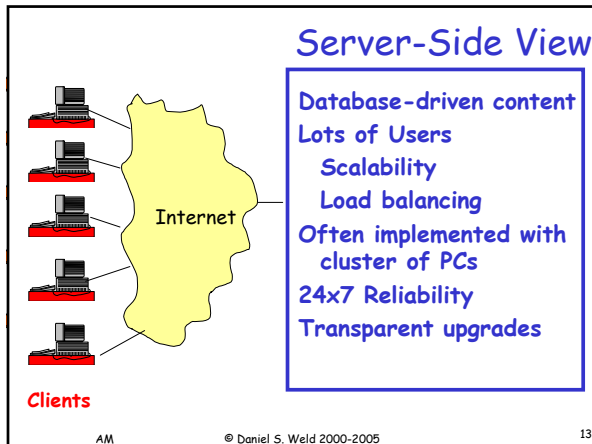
Server-Side View

Internet

Database-driven content
Lots of Users
Scalability
Load balancing
Often implemented with cluster of PCs
24x7 Reliability
Transparent upgrades

Clients

AM © Daniel S. Weld 2000-2005 13